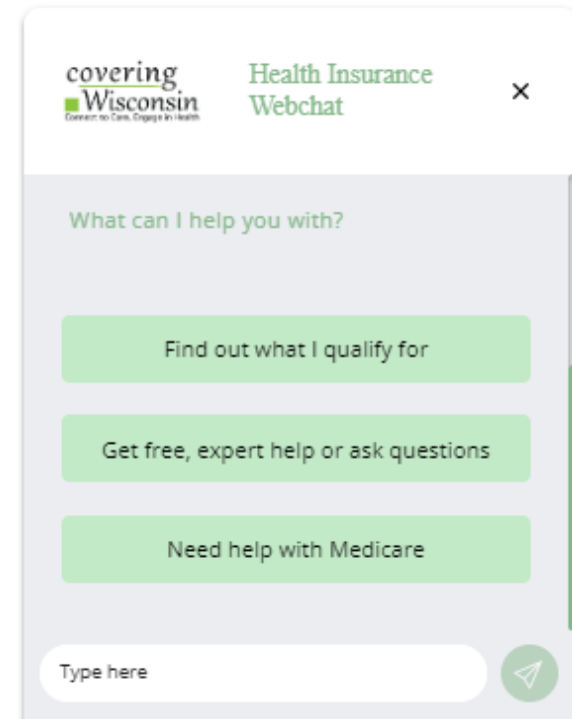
covering Wisconsin
Connect to Care. Engage in Health

Health Insurance Webchat

×

What can I help you with?

Find out what I qualify for

Get free, expert help or ask questions

Need help with Medicare

Type here